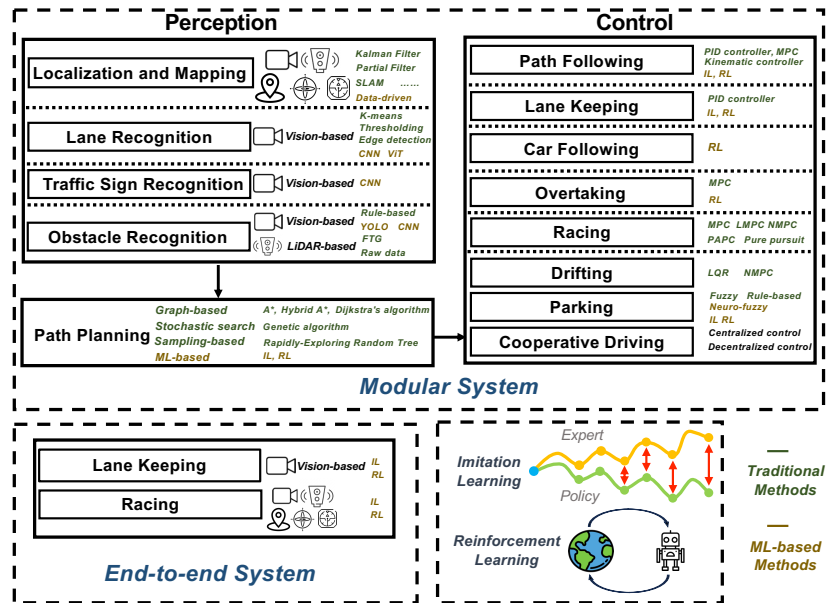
Perception

Localization and Mapping
Kalman Filter
Partial Filter
SLAM ......
Data-driven

Lane Recognition
Vision-based
K-means
Thresholding
Edge detection
CNN ViT

Traffic Sign Recognition
Vision-based
CNN

Obstacle Recognition
Vision-based
LiDAR-based
Rule-based
YOLO CNN
FTG
Raw data

Path Planning
Graph-based
Stochastic search
Sampling-based
ML-based
A*, Hybrid A*, Dijkstra's algorithm
Genetic algorithm
Rapidly-Exploring Random Tree
IL, RL

Control

Path Following
PID controller, MPC
Kinematic controller
IL, RL

Lane Keeping
PID controller
IL, RL

Car Following
RL

Overtaking
MPC
RL

Racing
MPC LMPC NMPC
PAPC Pure pursuit

Drifting
LQR NMPC

Parking
Fuzzy Rule-based
Neuro-fuzzy
IL RL

Cooperative Driving
Centralized control
Decentralized control

Modular System

Lane Keeping
Vision-based
IL
RL

Racing
IL
RL

End-to-end System

Expert
Imitation Learning
Policy
Reinforcement Learning

Traditional Methods
ML-based Methods